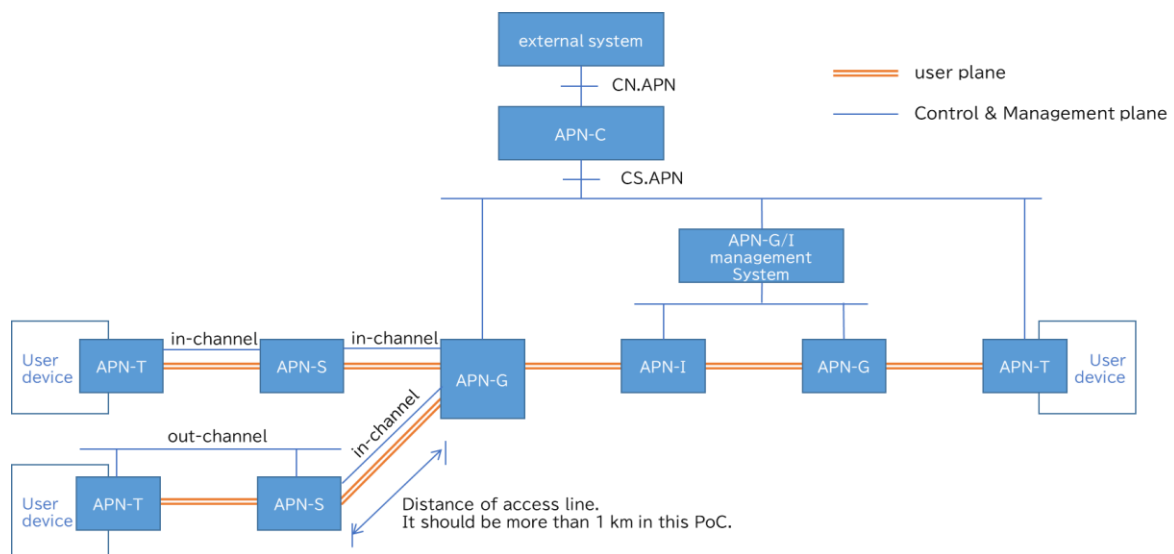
external system

CN.APN

APN-C

CS.APN

user plane

Control & Management plane

APN-G/I management System

User device

APN-T

in-channel

APN-S

in-channel

APN-G

APN-I

APN-G

APN-T

User device

out-channel

in-channel

User device

APN-T

APN-S

Distance of access line.
It should be more than 1 km in this PoC.